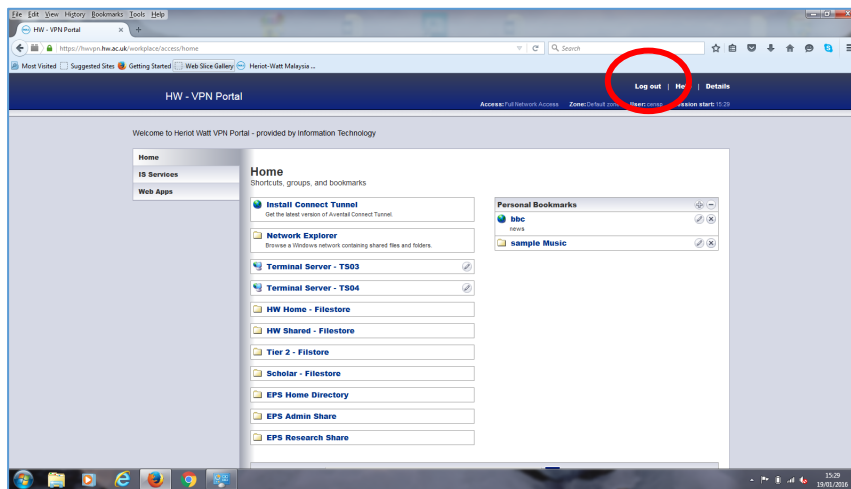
File Edit View History Bookmarks Tools Help
HW - VPN Portal
https://hwvpn.hw.ac.uk/workplace/access/home
Search
Most Visited  Suggested Sites  Getting Started  Web Slice Gallery  Heriot-Watt Malaysia ...

HW - VPN Portal
Log out | He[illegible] | Details
Access: Full Network Access  Zone: Default zone  User: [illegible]  Session start: 15:29

Welcome to Heriot Watt VPN Portal - provided by Information Technology

Home
IS Services
Web Apps

Home
Shortcuts, groups, and bookmarks

Install Connect Tunnel
Get the latest version of Aventail Connect Tunnel
Network Explorer
Browse a Windows network containing shared files and folders.
Terminal Server - TS03
Terminal Server - TS04
HW Home - Filestore
HW Shared - Filestore
Tier 2 - Filstore
Scholar - Filestore
EPS Home Directory
EPS Admin Share
EPS Research Share

Personal Bookmarks
bbc
news
sample Music

15:29
19/01/2016